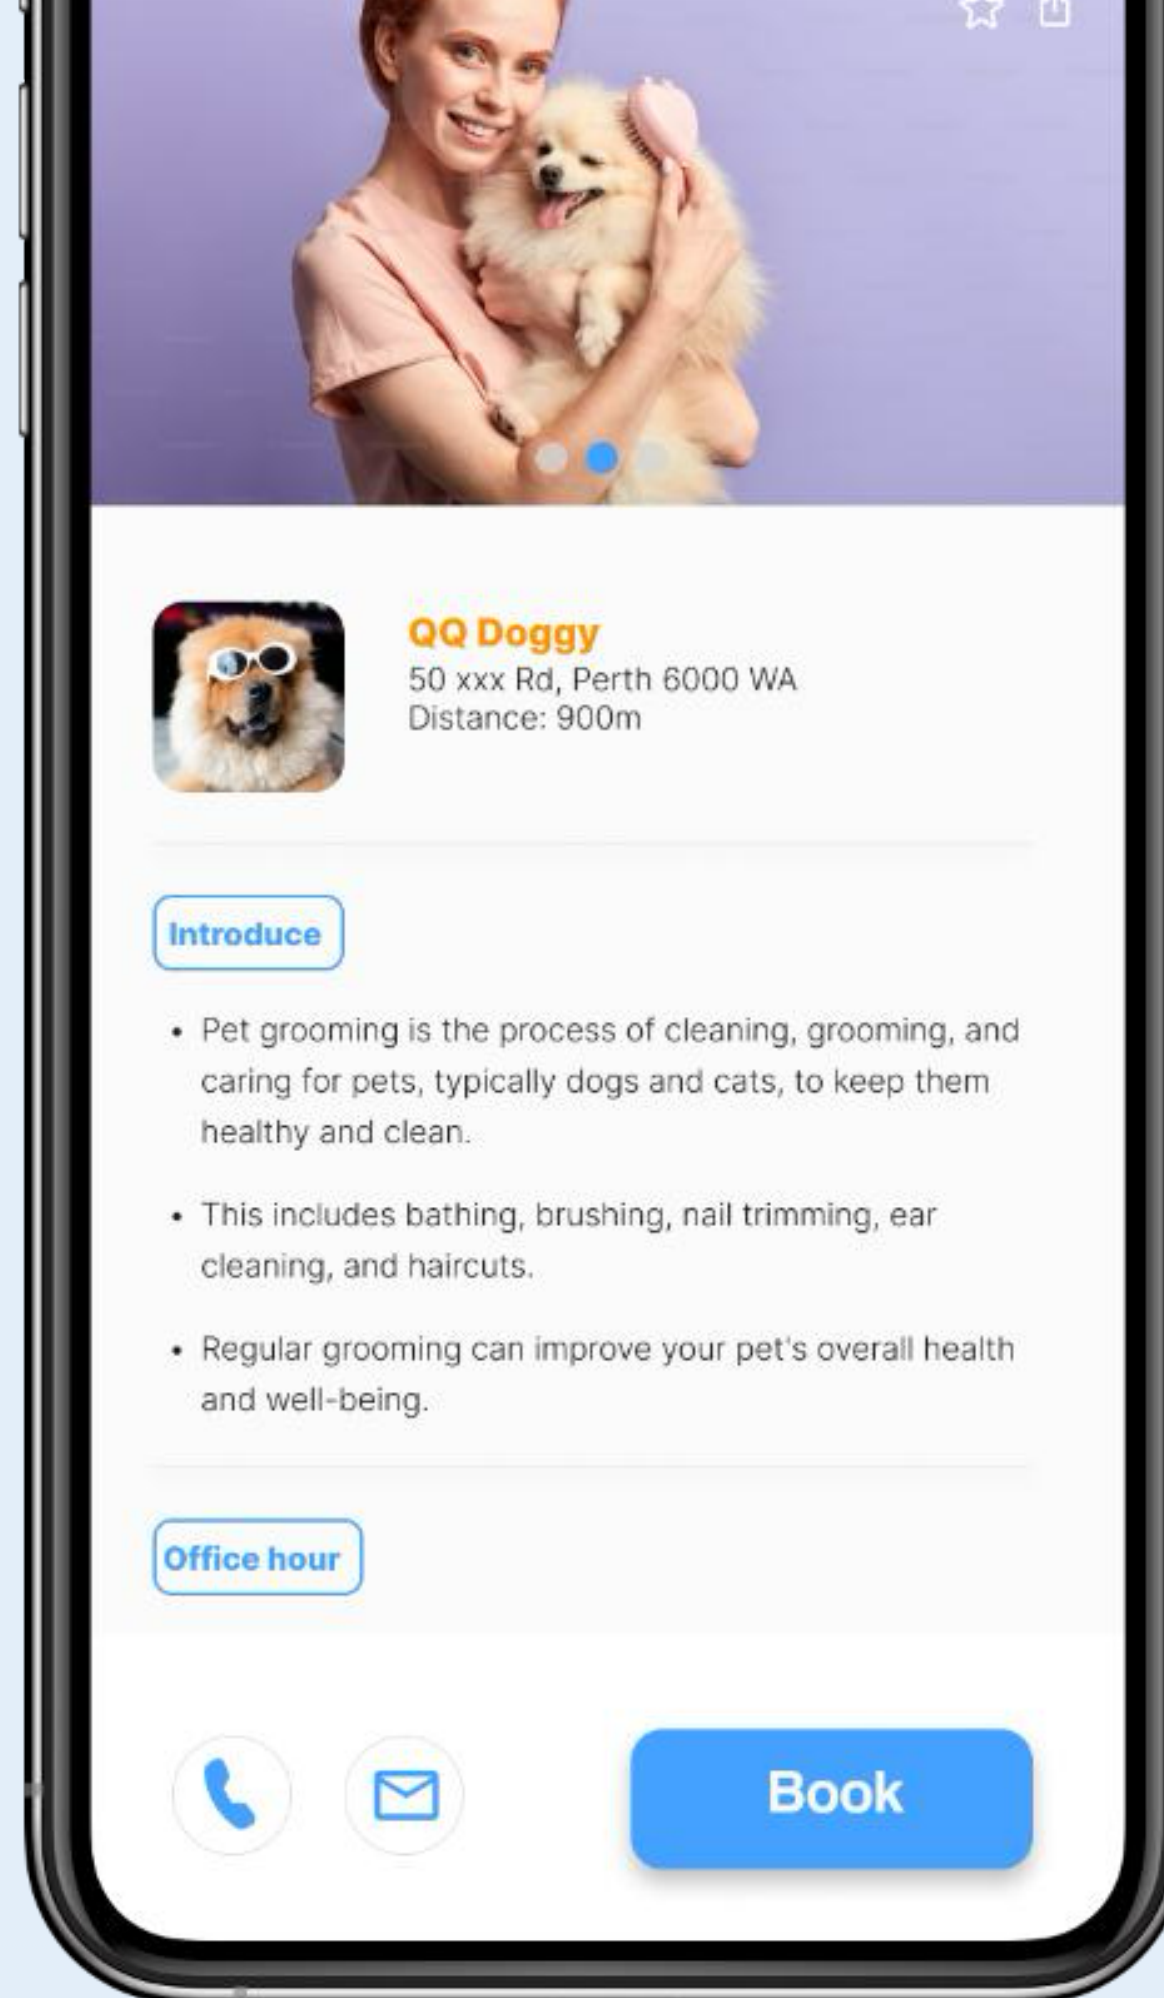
QQ Doggy
50 xxx Rd, Perth 6000 WA
Distance: 900m

Introduce

• Pet grooming is the process of cleaning, grooming, and caring for pets, typically dogs and cats, to keep them healthy and clean.

• This includes bathing, brushing, nail trimming, ear cleaning, and haircuts.

• Regular grooming can improve your pet's overall health and well-being.

Office hour

Book